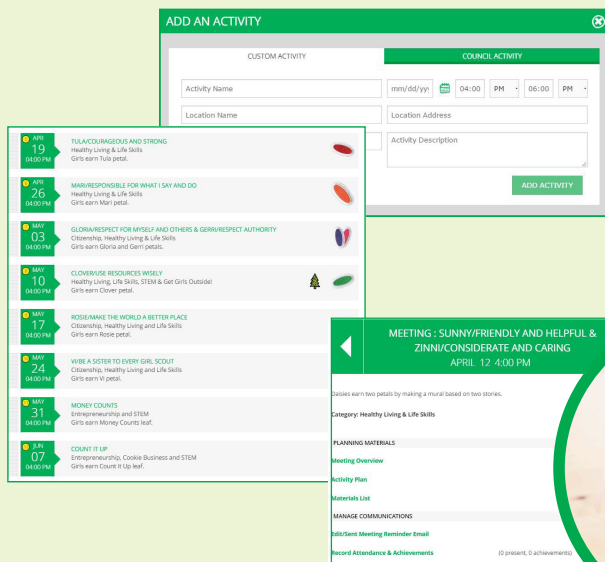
ADD AN ACTIVITY

CUSTOM ACTIVITY

COUNCIL ACTIVITY

Activity Name

mm/dd/yy

04:00

PM

06:00

PM

Location Name

Location Address

Activity Description

ADD ACTIVITY

APR
19
04:00 PM
TULA/COURAGEOUS AND STRONG
Healthy Living & Life Skills
Girls earn Tula petal.

APR
26
04:00 PM
MARI/RESPONSIBLE FOR WHAT I SAY AND DO
Healthy Living & Life Skills
Girls earn Mari petal.

MAY
03
04:00 PM
GLORIA/RESPECT FOR MYSELF AND OTHERS & GERRI/RESPECT AUTHORITY
Citizenship, Healthy Living & Life Skills
Girls earn Gloria and Gerri petals.

MAY
10
04:00 PM
CLOVER/USE RESOURCES WISELY
Healthy Living, Life Skills, STEM & Get Girls Outside!
Girls earn Clover petal.

MAY
17
04:00 PM
ROSIE/MAKE THE WORLD A BETTER PLACE
Citizenship, Healthy Living and Life Skills
Girls earn Rosie petal.

MAY
24
04:00 PM
VI/BE A SISTER TO EVERY GIRL SCOUT
Citizenship, Healthy Living and Life Skills
Girls earn Vi petal.

MAY
31
04:00 PM
MONEY COUNTS
Entrepreneurship and STEM
Girls earn Money Counts leaf.

JUN
07
04:00 PM
COUNT IT UP
Entrepreneurship, Cookie Business and STEM
Girls earn Count It Up leaf.

MEETING : SUNNY/FRIENDLY AND HELPFUL & ZINNI/CONSIDERATE AND CARING
APRIL 12 4:00 PM

Daisies earn two petals by making a mural based on two stories.

Category: Healthy Living & Life Skills

PLANNING MATERIALS

Meeting Overview

Activity Plan

Materials List

MANAGE COMMUNICATIONS

Edit/Sent Meeting Reminder Email

Record Attendance & Achievements

(0 present, 0 achievements)